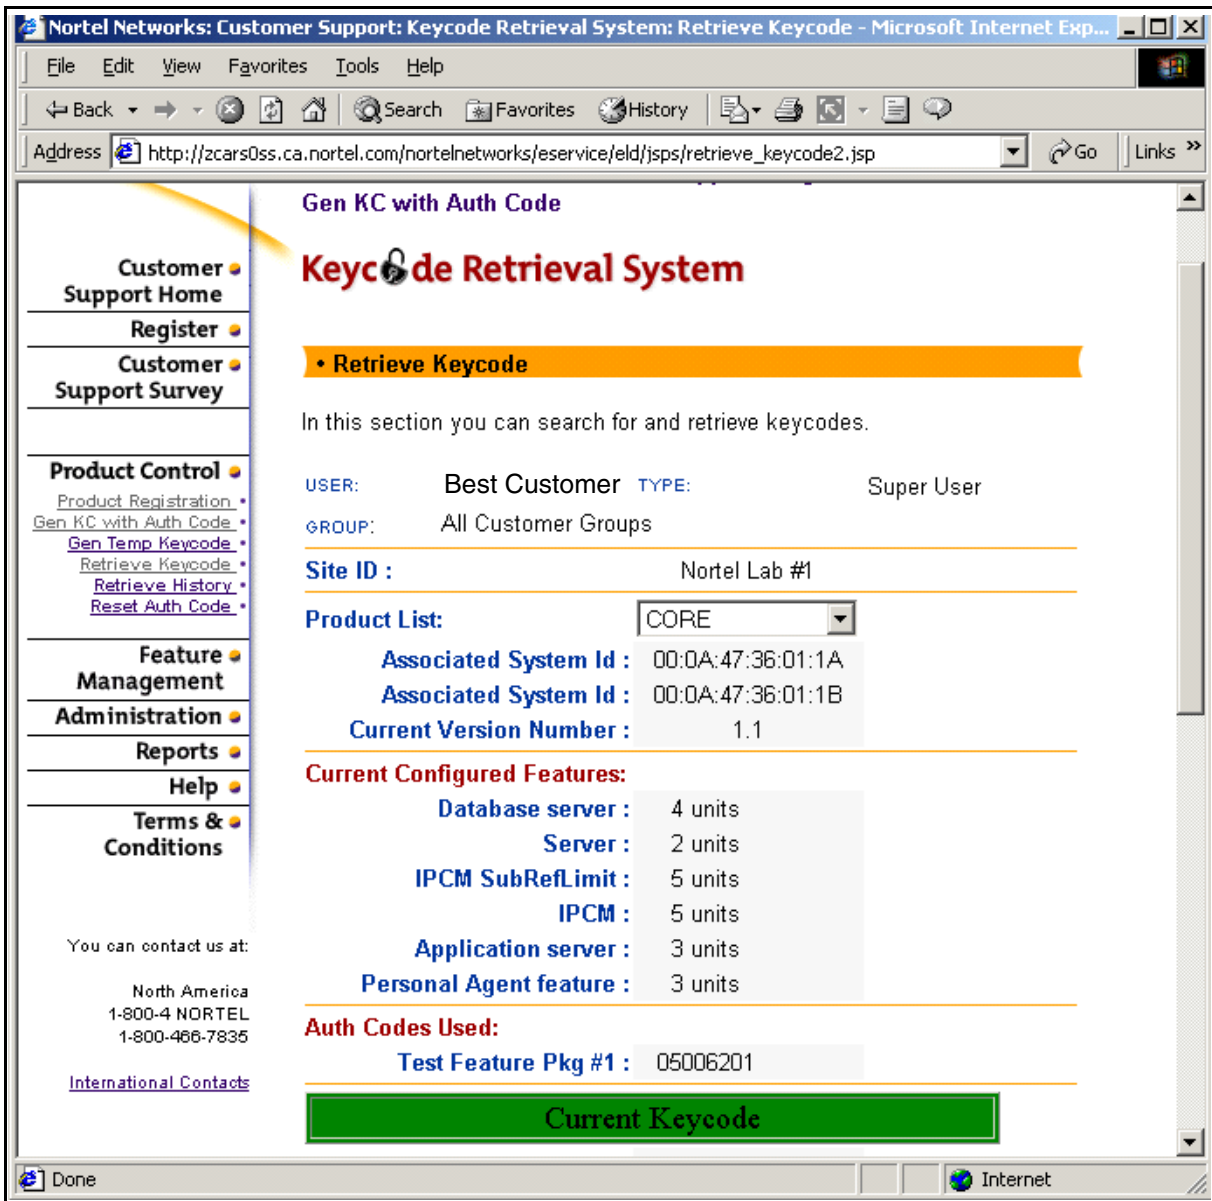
Nortel Networks: Customer Support: Keycode Retrieval System: Retrieve Keycode - Microsoft Internet Exp...

File Edit View Favorites Tools Help

Back Search Favorites History

Address http://zcars0ss.ca.nortel.com/nortelnetworks/eservice/eld/jsps/retrieve_keycode2.jsp Go Links

Customer Support Home
Register
Customer Support Survey

Product Control
Product Registration
Gen KC with Auth Code
Gen Temp Keycode
Retrieve Keycode
Retrieve History
Reset Auth Code

Feature Management
Administration
Reports
Help
Terms & Conditions

You can contact us at:

North America
1-800-4 NORTEL
1-800-466-7835

International Contacts

Gen KC with Auth Code

Keycode Retrieval System

• Retrieve Keycode

In this section you can search for and retrieve keycodes.

USER: Best Customer TYPE: Super User
GROUP: All Customer Groups

Site ID : Nortel Lab #1

Product List: CORE

Associated System Id : 00:0A:47:36:01:1A
Associated System Id : 00:0A:47:36:01:1B
Current Version Number : 1.1

Current Configured Features:
Database server : 4 units
Server : 2 units
IPCM SubRefLimit : 5 units
IPCM : 5 units
Application server : 3 units
Personal Agent feature : 3 units

Auth Codes Used:
Test Feature Pkg #1 : 05006201

Current Keycode

Done Internet